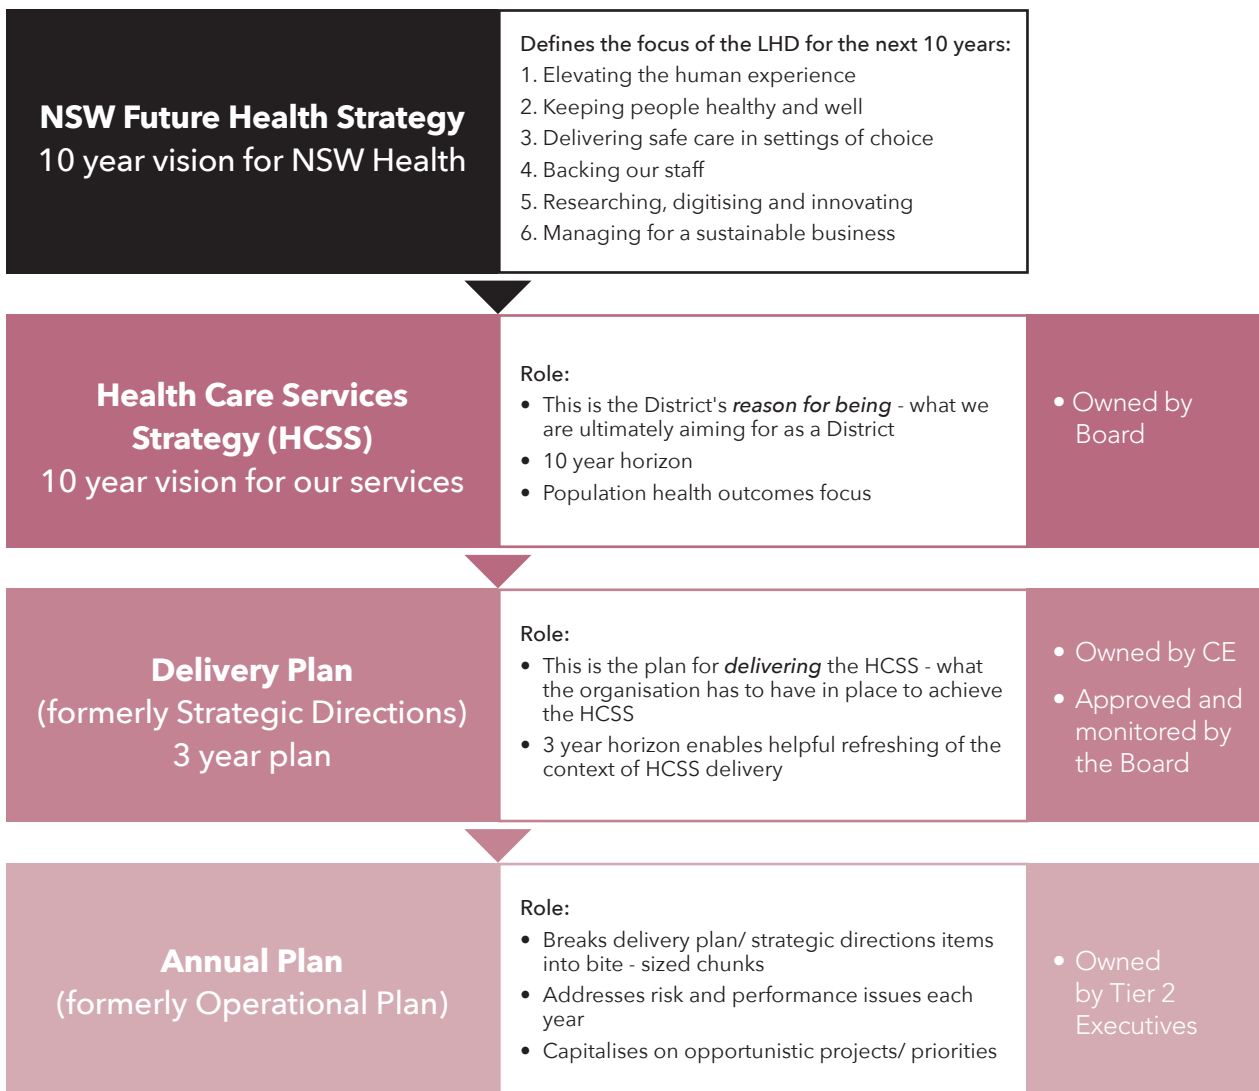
**NSW Future Health Strategy**
10 year vision for NSW Health

Defines the focus of the LHD for the next 10 years:
1. Elevating the human experience
2. Keeping people healthy and well
3. Delivering safe care in settings of choice
4. Backing our staff
5. Researching, digitising and innovating
6. Managing for a sustainable business

**Health Care Services Strategy (HCSS)**
10 year vision for our services

Role:
- This is the District's *reason for being* - what we are ultimately aiming for as a District
- 10 year horizon
- Population health outcomes focus

- Owned by Board

**Delivery Plan**
(formerly Strategic Directions)
3 year plan

Role:
- This is the plan for *delivering* the HCSS - what the organisation has to have in place to achieve the HCSS
- 3 year horizon enables helpful refreshing of the context of HCSS delivery

- Owned by CE
- Approved and monitored by the Board

**Annual Plan**
(formerly Operational Plan)

Role:
- Breaks delivery plan/ strategic directions items into bite - sized chunks
- Addresses risk and performance issues each year
- Capitalises on opportunistic projects/ priorities

- Owned by Tier 2 Executives